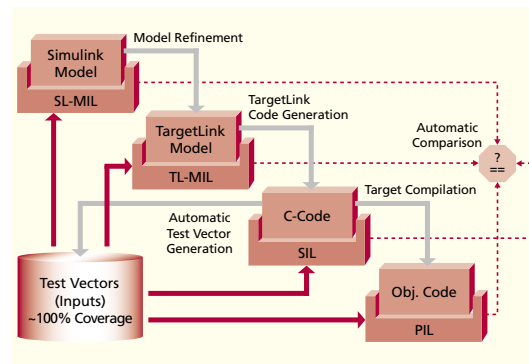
Simulink Model
SL-MIL
Model Refinement
TargetLink Code Generation
TargetLink Model
TL-MIL
Automatic Comparison
?
==
Target Compilation
C-Code
SIL
Automatic Test Vector Generation
Test Vectors (Inputs) ~100% Coverage
Obj. Code
PIL